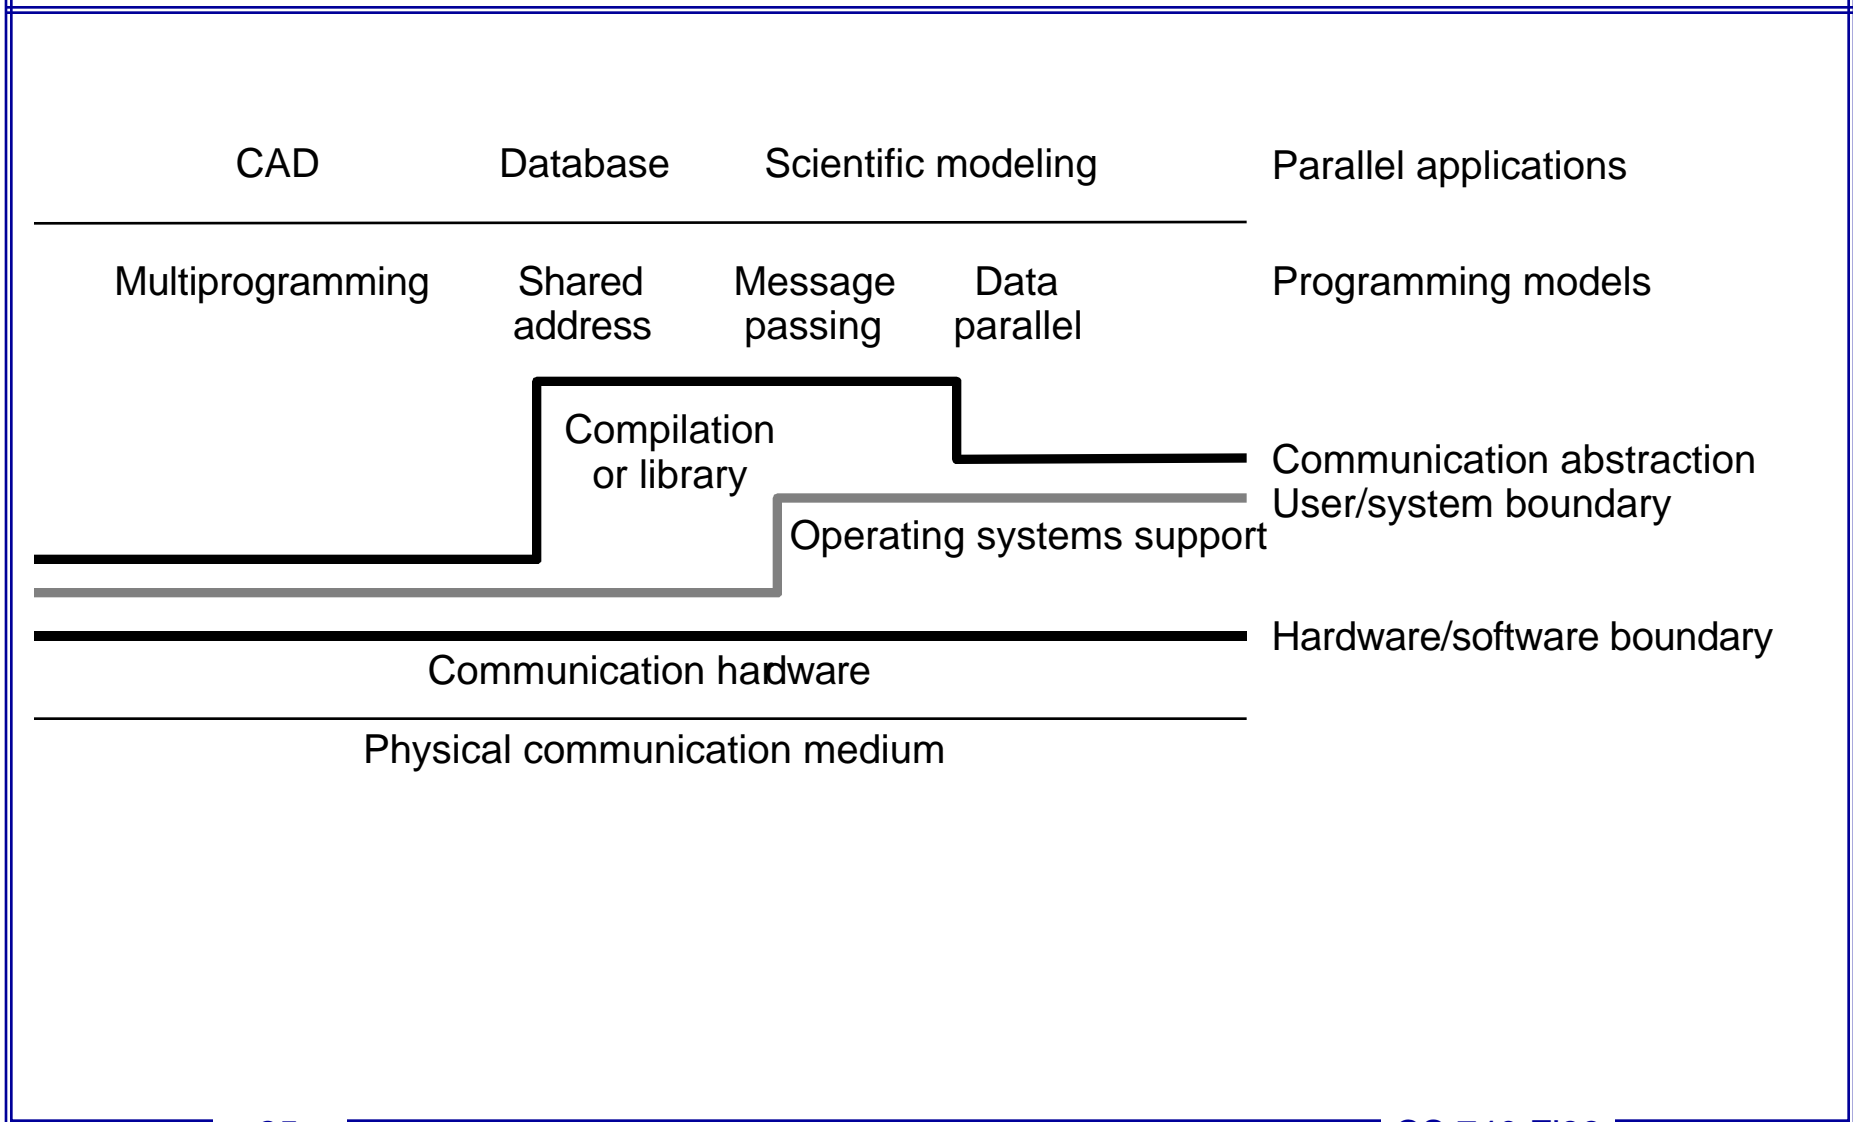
CAD Database Scientific modeling

Parallel applications

Multiprogramming Shared address Message passing Data parallel

Programming models

Compilation or library

Communication abstraction

User/system boundary

Operating systems support

Hardware/software boundary

Communication hardware

Physical communication medium

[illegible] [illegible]